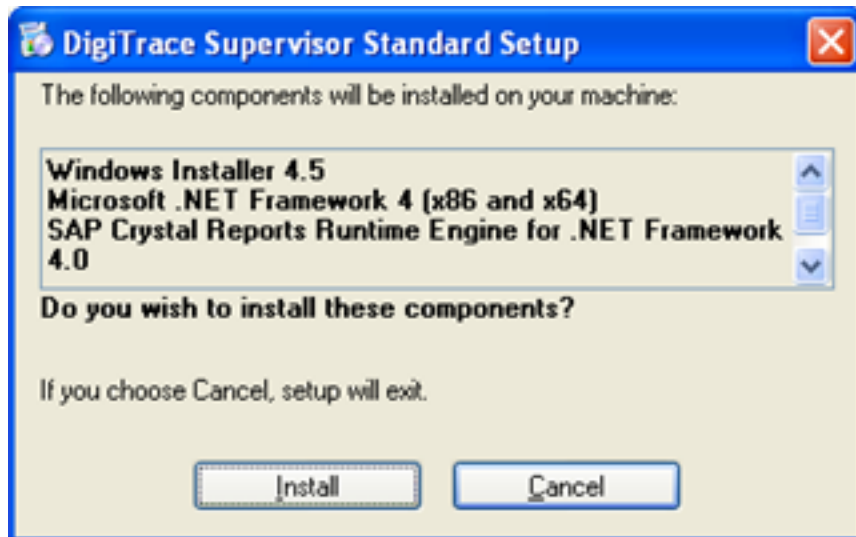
DigiTrace Supervisor Standard Setup

The following components will be installed on your machine:

Windows Installer 4.5
Microsoft .NET Framework 4 (x86 and x64)
SAP Crystal Reports Runtime Engine for .NET Framework 4.0

Do you wish to install these components?

If you choose Cancel, setup will exit.

Install

Cancel